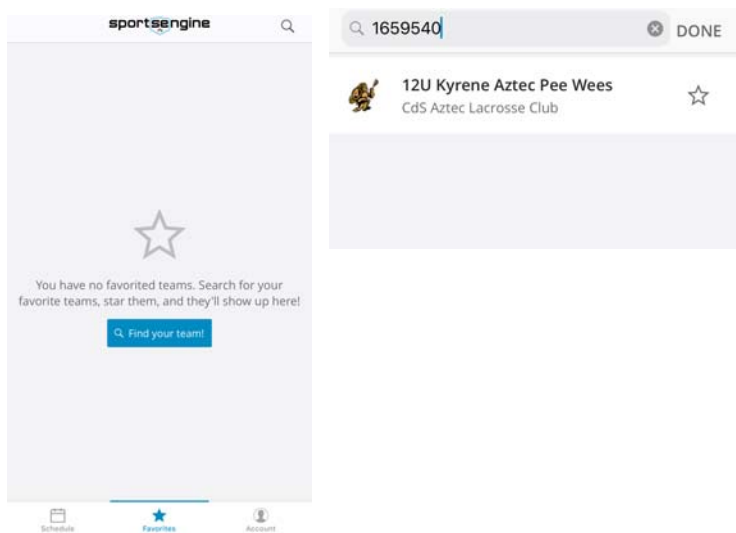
sportsengine

You have no favorited teams. Search for your favorite teams, star them, and they'll show up here!

Find your team!

Schedule
Favorites
Account

1659540
DONE

12U Kyrene Aztec Pee Wees
CdS Aztec Lacrosse Club